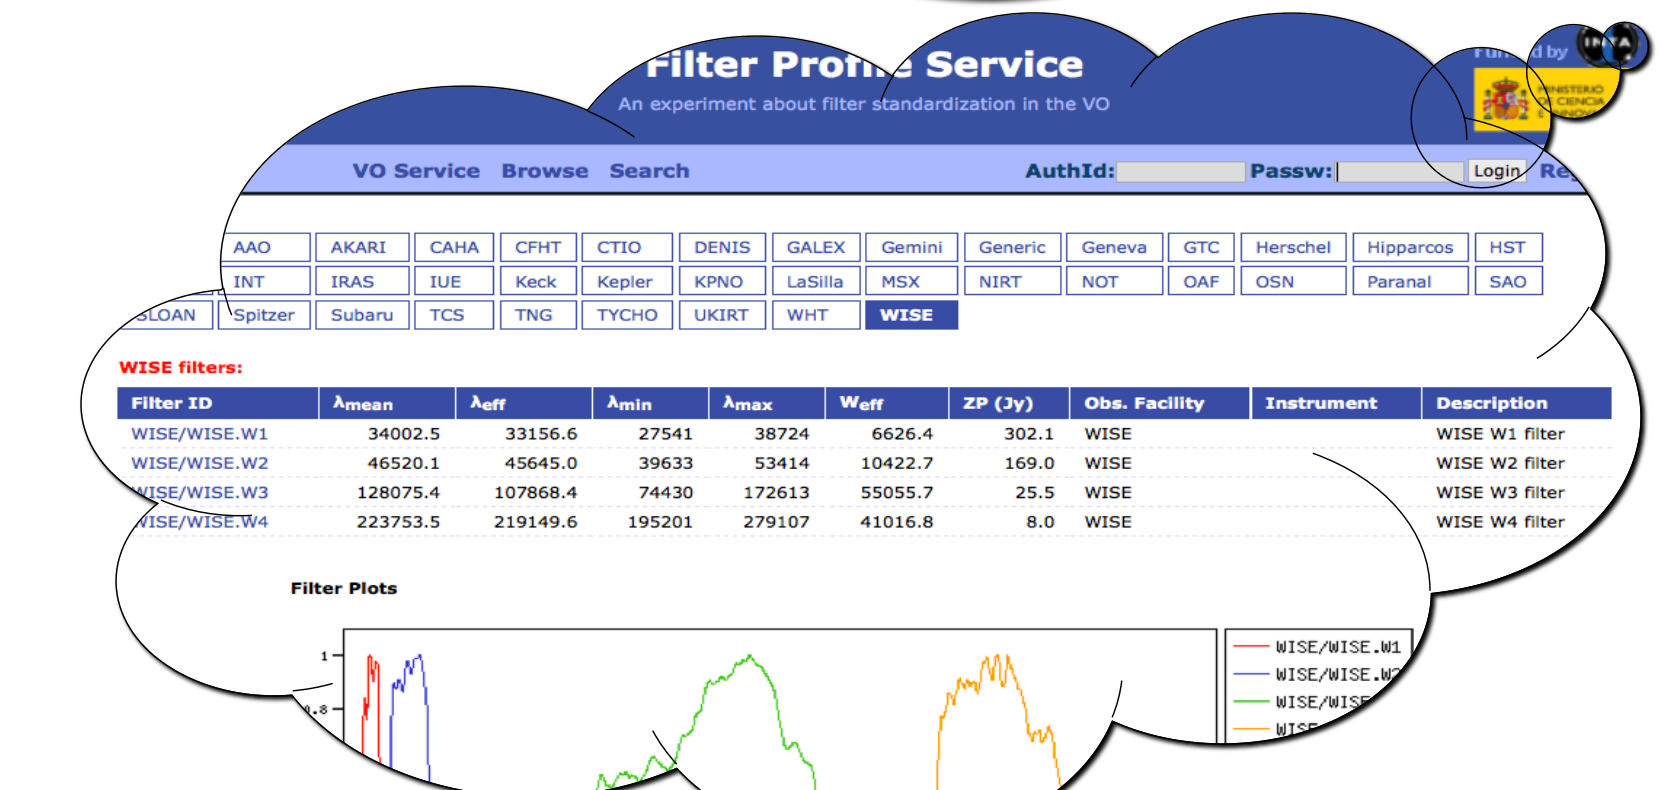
Filter Profile Service

An experiment about filter standardization in the VO

Fun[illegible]d by

MINISTERIO DE CIENCIA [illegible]

VO Service Browse Search

AuthId: Passw: Login Re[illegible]

| AAO | AKARI | CAHA | CFHT | CTIO | DENIS | GALEX | Gemini | Generic | Geneva | GTC | Herschel | Hipparcos | HST |
|---|---|---|---|---|---|---|---|---|---|---|---|---|---|
| INT | IRAS | IUE | Keck | Kepler | KPNO | LaSilla | MSX | NIRT | NOT | OAF | OSN | Paranal | SAO |
| SLOAN | Spitzer | Subaru | TCS | TNG | TYCHO | UKIRT | WHT | WISE | | | | | |

WISE filters:

| Filter ID | $\lambda_{mean}$ | $\lambda_{eff}$ | $\lambda_{min}$ | $\lambda_{max}$ | $W_{eff}$ | ZP (Jy) | Obs. Facility | Instrument | Description |
|---|---|---|---|---|---|---|---|---|---|
| WISE/WISE.W1 | 34002.5 | 33156.6 | 27541 | 38724 | 6626.4 | 302.1 | WISE | | WISE W1 filter |
| WISE/WISE.W2 | 46520.1 | 45645.0 | 39633 | 53414 | 10422.7 | 169.0 | WISE | | WISE W2 filter |
| WISE/WISE.W3 | 128075.4 | 107868.4 | 74430 | 172613 | 55055.7 | 25.5 | WISE | | WISE W3 filter |
| WISE/WISE.W4 | 223753.5 | 219149.6 | 195201 | 279107 | 41016.8 | 8.0 | WISE | | WISE W4 filter |

Filter Plots

1
0.8

WISE/WISE.W1
WISE/WISE.W2
WISE/WISE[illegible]
WISE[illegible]